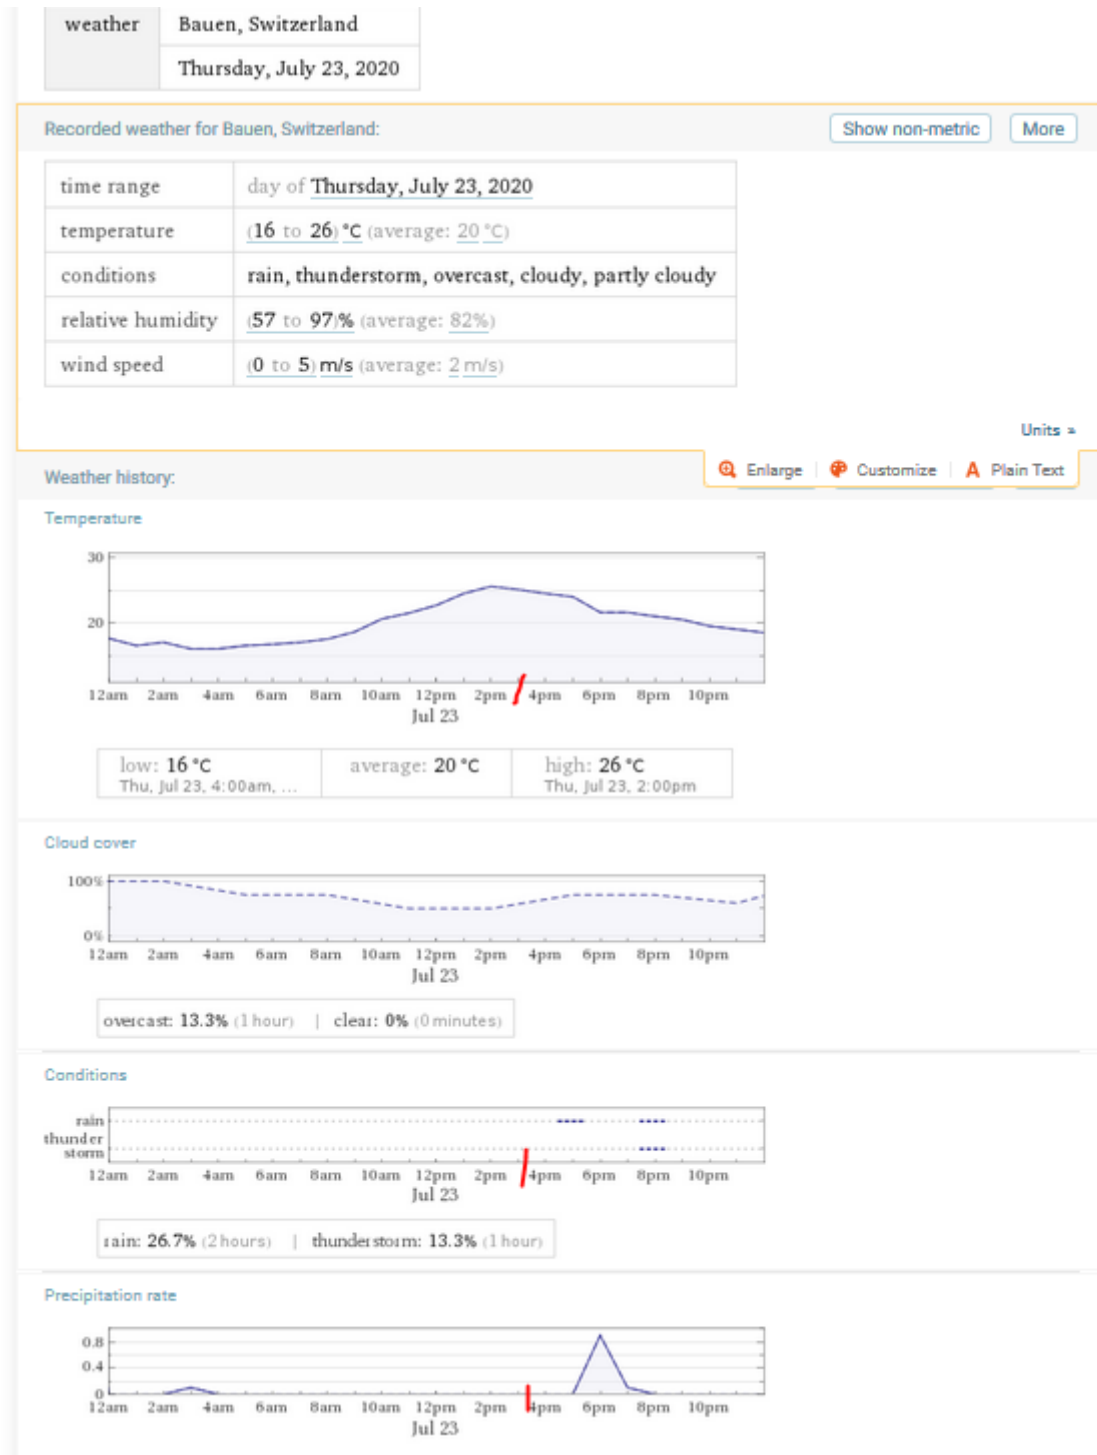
| weather | Bauen, Switzerland |
|---|---|
| | Thursday, July 23, 2020 |

Recorded weather for Bauen, Switzerland:

Show non-metric | More

| time range | day of Thursday, July 23, 2020 |
|---|---|
| temperature | (16 to 26) °C (average: 20 °C) |
| conditions | rain, thunderstorm, overcast, cloudy, partly cloudy |
| relative humidity | (57 to 97)% (average: 82%) |
| wind speed | (0 to 5) m/s (average: 2 m/s) |

Units »

Weather history:

Enlarge | Customize | Plain Text

Temperature

30
20
12am 2am 4am 6am 8am 10am 12pm 2pm 4pm 6pm 8pm 10pm
Jul 23

| low: 16 °C Thu, Jul 23, 4:00am, ... | average: 20 °C | high: 26 °C Thu, Jul 23, 2:00pm |
|---|---|---|

Cloud cover

100%
0%
12am 2am 4am 6am 8am 10am 12pm 2pm 4pm 6pm 8pm 10pm
Jul 23

overcast: 13.3% (1 hour) | clear: 0% (0 minutes)

Conditions

rain
thunder storm
12am 2am 4am 6am 8am 10am 12pm 2pm 4pm 6pm 8pm 10pm
Jul 23

rain: 26.7% (2 hours) | thunderstorm: 13.3% (1 hour)

Precipitation rate

0.8
0.4
0
12am 2am 4am 6am 8am 10am 12pm 2pm 4pm 6pm 8pm 10pm
Jul 23